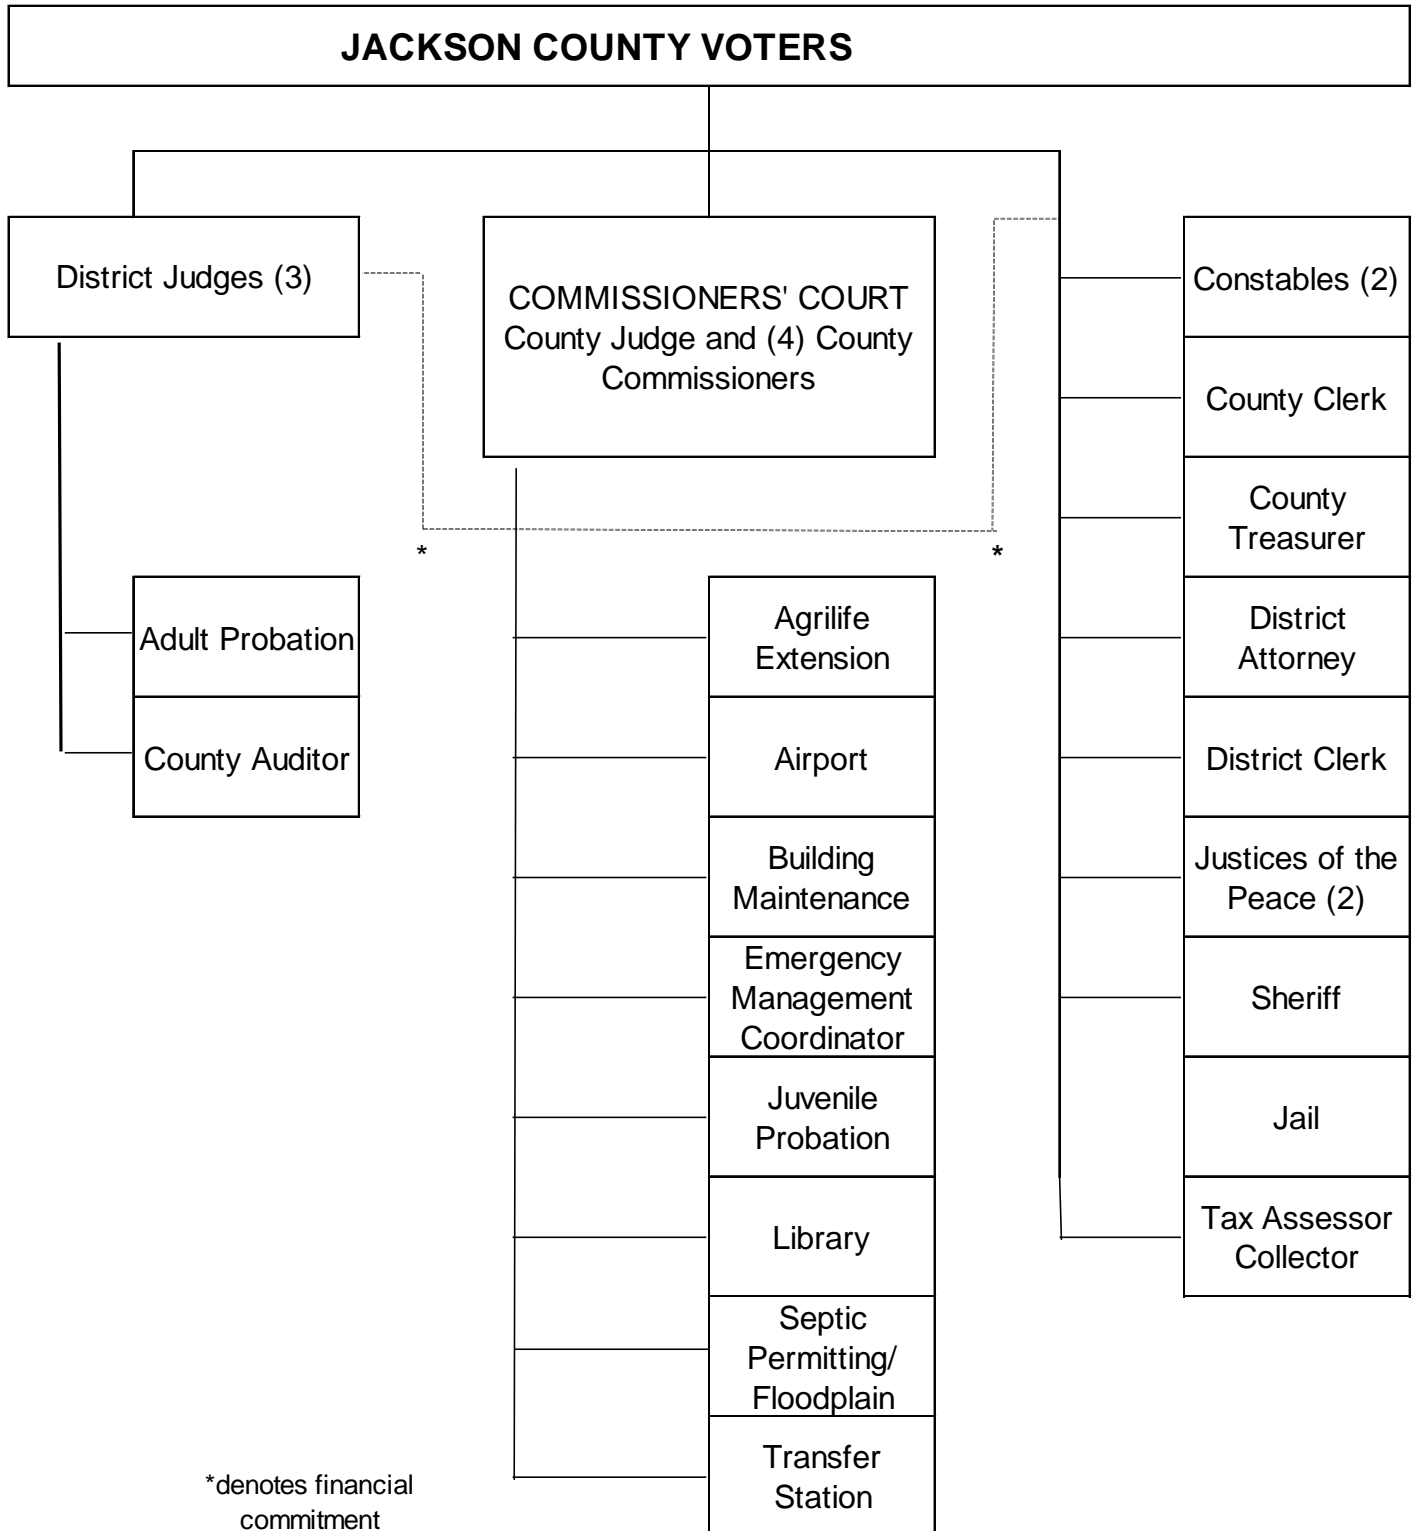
JACKSON COUNTY VOTERS

District Judges (3)

COMMISSIONERS' COURT County Judge and (4) County Commissioners

Constables (2)

County Clerk

County Treasurer

District Attorney

District Clerk

Justices of the Peace (2)

Sheriff

Jail

Tax Assessor Collector

*

*

Adult Probation

County Auditor

Agrilife Extension

Airport

Building Maintenance

Emergency Management Coordinator

Juvenile Probation

Library

Septic Permitting/ Floodplain

Transfer Station

*denotes financial commitment